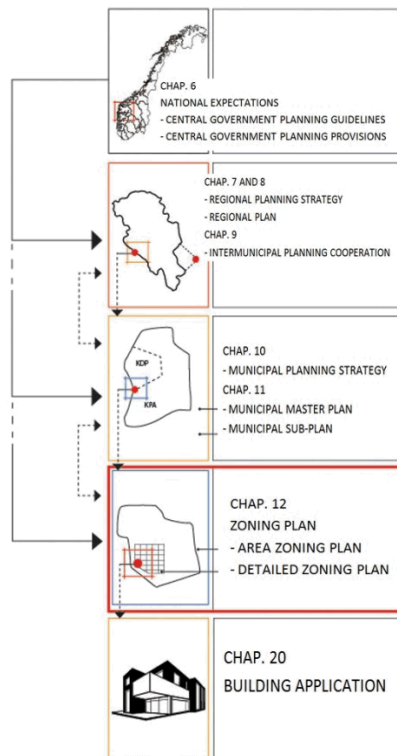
CHAP. 6
NATIONAL EXPECTATIONS
- CENTRAL GOVERNMENT PLANNING GUIDELINES
- CENTRAL GOVERNMENT PLANNING PROVISIONS

CHAP. 7 AND 8
- REGIONAL PLANNING STRATEGY
- REGIONAL PLAN
CHAP. 9
- INTERMUNICIPAL PLANNING COOPERATION

KDP
KPA

CHAP. 10
- MUNICIPAL PLANNING STRATEGY
CHAP. 11
- MUNICIPAL MASTER PLAN
- MUNICIPAL SUB-PLAN

CHAP. 12
ZONING PLAN
- AREA ZONING PLAN
- DETAILED ZONING PLAN

CHAP. 20
BUILDING APPLICATION